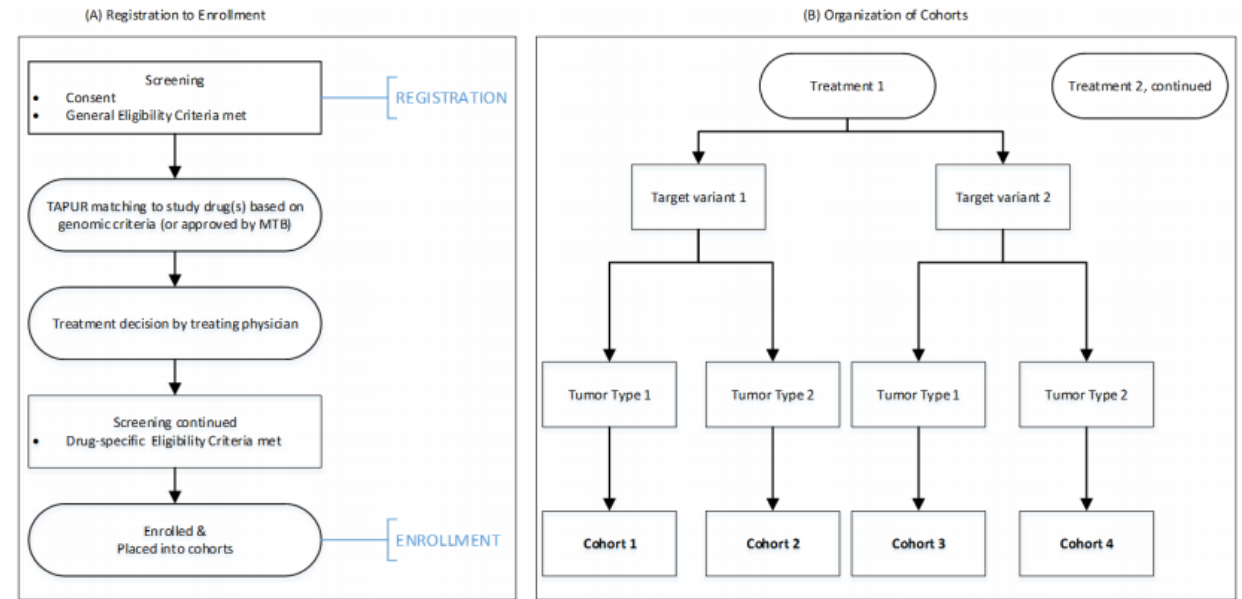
(A) Registration to Enrollment

Screening
• Consent
• General Eligibility Criteria met

REGISTRATION

TAPUR matching to study drug(s) based on genomic criteria (or approved by MTB)

Treatment decision by treating physician

Screening continued
• Drug-specific Eligibility Criteria met

Enrolled & Placed into cohorts

ENROLLMENT

(B) Organization of Cohorts

Treatment 1

Treatment 2, continued

Target variant 1

Target variant 2

Tumor Type 1

Tumor Type 2

Tumor Type 1

Tumor Type 2

Cohort 1

Cohort 2

Cohort 3

Cohort 4